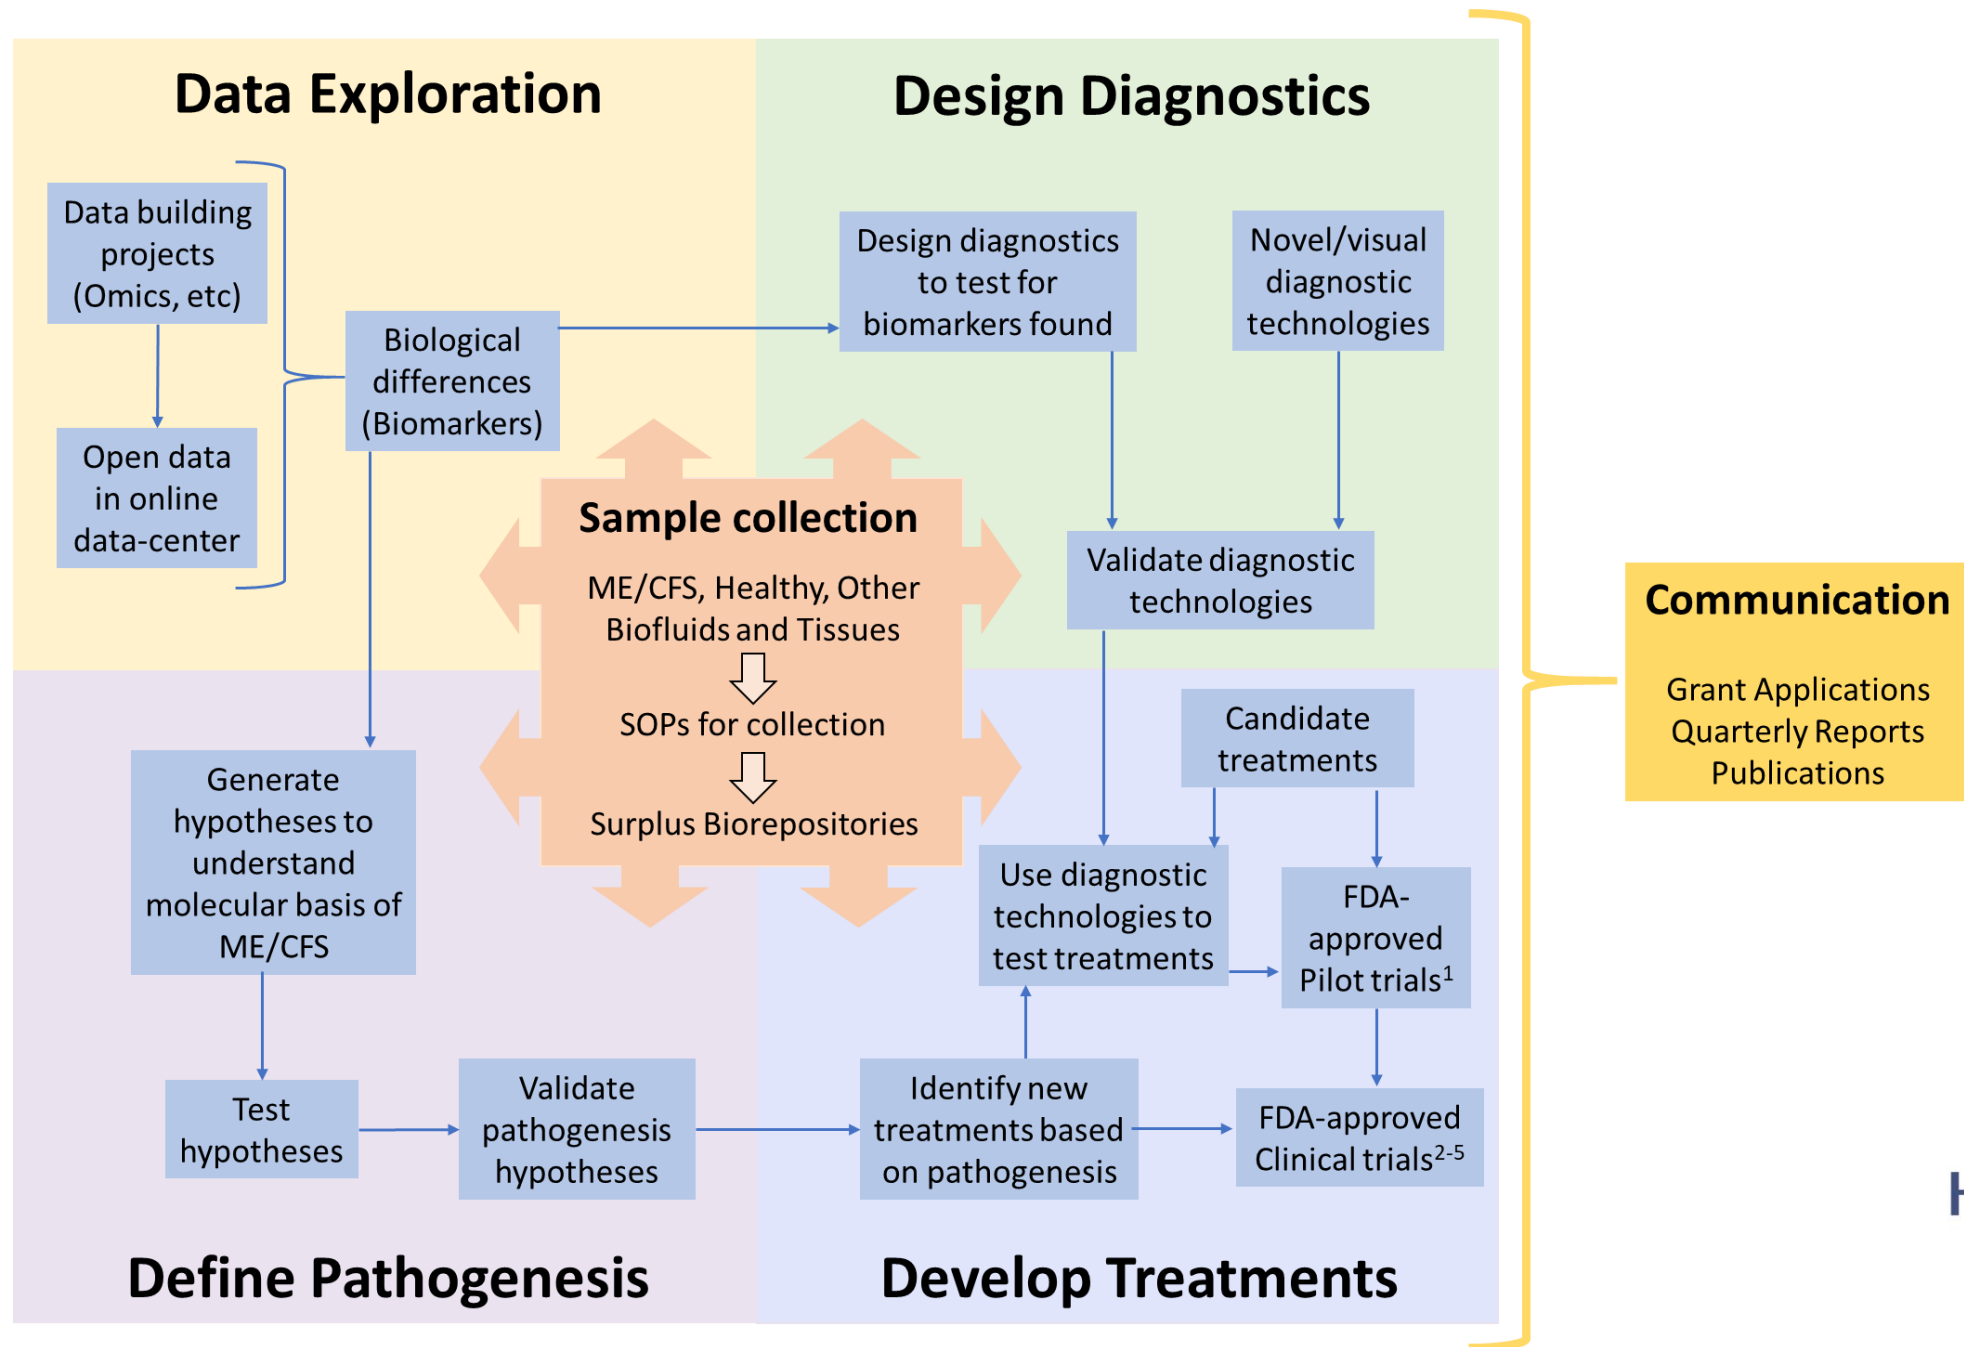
Data Exploration

Data building projects (Omics, etc)

Open data in online data-center

Biological differences (Biomarkers)

Design Diagnostics

Design diagnostics to test for biomarkers found

Novel/visual diagnostic technologies

Validate diagnostic technologies

Sample collection

ME/CFS, Healthy, Other Biofluids and Tissues

SOPs for collection

Surplus Biorepositories

Generate hypotheses to understand molecular basis of ME/CFS

Test hypotheses

Validate pathogenesis hypotheses

Candidate treatments

Use diagnostic technologies to test treatments

FDA-approved Pilot trials$^1$

Identify new treatments based on pathogenesis

FDA-approved Clinical trials$^{2-5}$

Define Pathogenesis

Develop Treatments

Communication

Grant Applications
Quarterly Reports
Publications